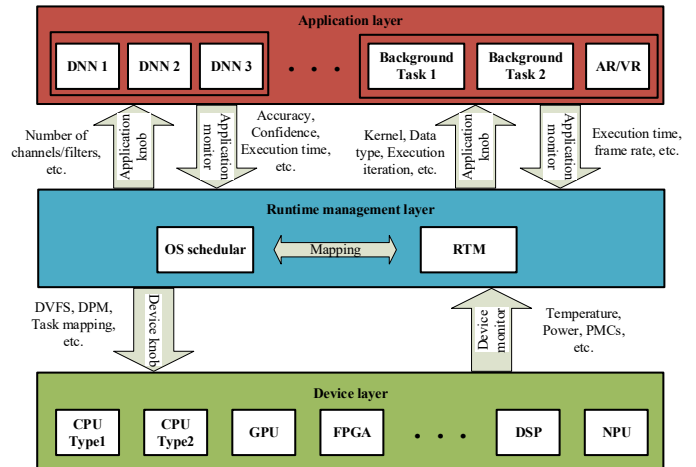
Application layer

DNN 1

DNN 2

DNN 3

. . .

Background Task 1

Background Task 2

AR/VR

Number of channels/filters, etc.

Application knob

Application monitor

Accuracy, Confidence, Execution time, etc.

Kernel, Data type, Execution iteration, etc.

Application knob

Application monitor

Execution time, frame rate, etc.

Runtime management layer

OS schedular

Mapping

RTM

DVFS, DPM, Task mapping, etc.

Device knob

Device monitor

Temperature, Power, PMCs, etc.

Device layer

CPU Type1

CPU Type2

GPU

FPGA

. . .

DSP

NPU